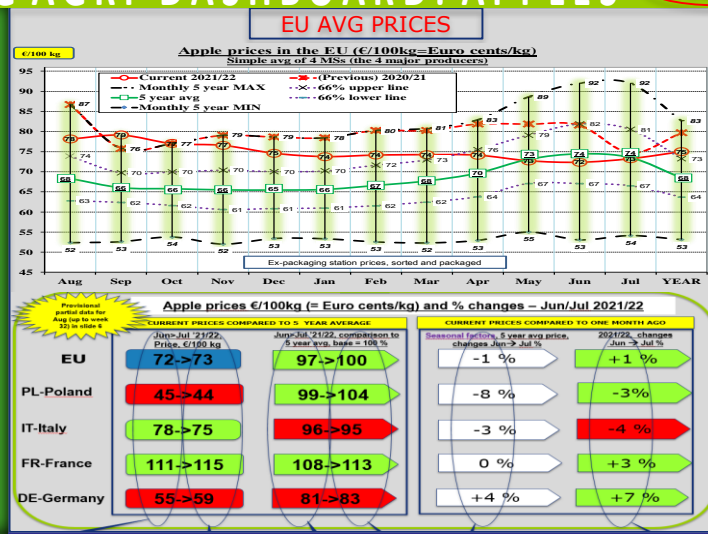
EU AVG PRICES

€/100 kg

Apple prices in the EU (€/100kg=Euro cents/kg)
Simple avg of 4 MSs (the 4 major producers)

Current 2021/22
Monthly 5 year MAX
5 year avg
Monthly 5 year MIN
(Previous) 2020/21
66% upper line
66% lower line

95
90
85
80
75
70
65
60
55
50
45

87, 78, 79, 76, 77, 77, 79, 77, 79, 79, 75, 78, 74, 80, 80, 74, 80, 74, 81, 83, 74, 89, 73, 92, 82, 74, 92, 81, 83, 75, 73, 74, 70, 70, 70, 70, 70, 72, 73, 76, 79, 68, 66, 66, 66, 65, 66, 67, 68, 70, 73, 73, 74, 68, 63, 62, 62, 61, 61, 61, 62, 62, 64, 67, 67, 67, 64, 52, 53, 54, 52, 53, 53, 53, 52, 53, 55, 53, 54, 53, 72, 73

Ex-packaging station prices, sorted and packaged

Aug Sep Oct Nov Dec Jan Feb Mar Apr May Jun Jul YEAR

Provisional partial data for Aug (up to week 32) in slide 6

Apple prices €/100kg (= Euro cents/kg) and % changes – Jun/Jul 2021/22

CURRENT PRICES COMPARED TO 5 YEAR AVERAGE

CURRENT PRICES COMPARED TO ONE MONTH AGO

Jun->Jul '21/22, Price, €/100 kg

Jun/Jul '21/22, comparison to 5 year avg, base = 100 %

Seasonal factors, 5 year avg price, changes Jun -> Jul %

2021/22, changes Jun -> Jul %

| | | | | |
|---|---|---|---|---|
| EU | 72->73 | 97->100 | -1 % | +1 % |
| PL-Poland | 45->44 | 99->104 | -8 % | -3% |
| IT-Italy | 78->75 | 96->95 | -3 % | -4 % |
| FR-France | 111->115 | 108->113 | 0 % | +3 % |
| DE-Germany | 55->59 | 81->83 | +4 % | +7 % |